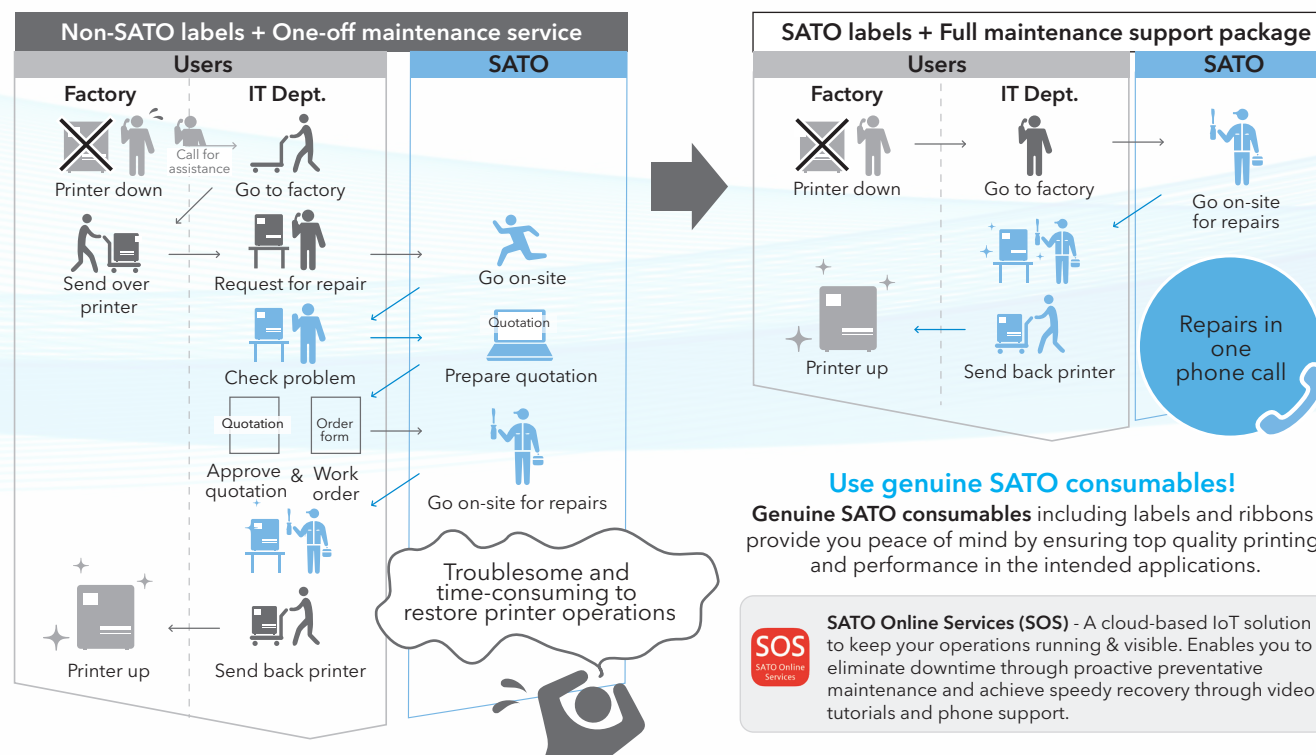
Non-SATO labels + One-off maintenance service

Users

SATO

Factory

IT Dept.

Call for assistance

Printer down

Go to factory

Send over printer

Request for repair

Go on-site

Check problem

Quotation

Prepare quotation

Quotation

Order form

Approve quotation

&

Work order

Go on-site for repairs

Troublesome and time-consuming to restore printer operations

Printer up

Send back printer

SATO labels + Full maintenance support package

Users

SATO

Factory

IT Dept.

Printer down

Go to factory

Go on-site for repairs

Printer up

Send back printer

Repairs in one phone call

Use genuine SATO consumables!

Genuine SATO consumables including labels and ribbons provide you peace of mind by ensuring top quality printing and performance in the intended applications.

SOS SATO Online Services

SATO Online Services (SOS) - A cloud-based IoT solution to keep your operations running & visible. Enables you to eliminate downtime through proactive preventative maintenance and achieve speedy recovery through video tutorials and phone support.